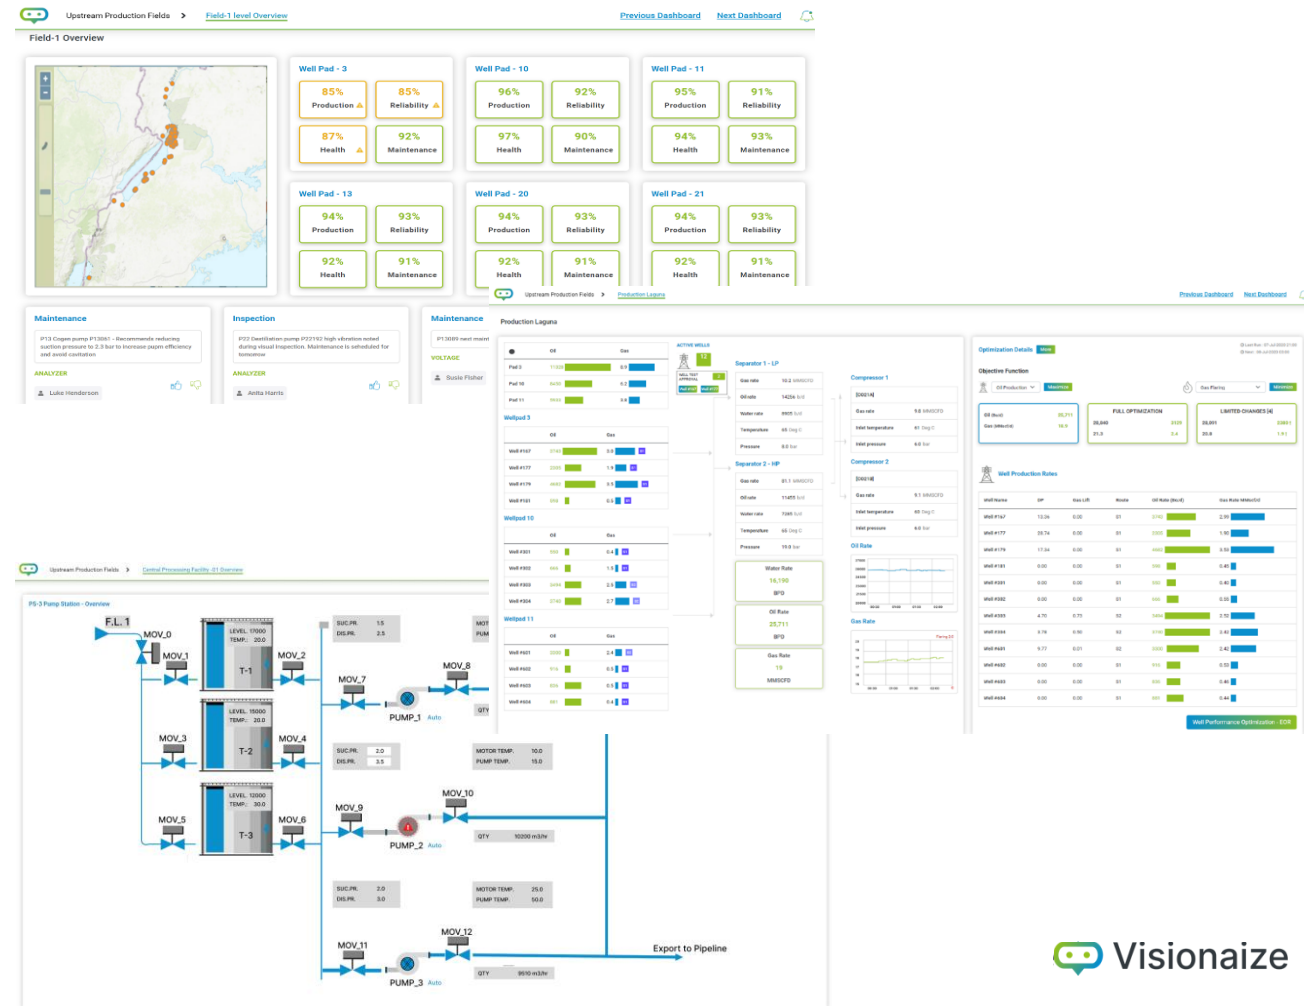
Upstream Production Fields > Field-1 level Overview

Previous Dashboard Next Dashboard

Field-1 Overview

Well Pad - 3
85% Production
85% Reliability
87% Health
92% Maintenance

Well Pad - 10
96% Production
92% Reliability
97% Health
90% Maintenance

Well Pad - 11
95% Production
91% Reliability
94% Health
93% Maintenance

Well Pad - 13
94% Production
93% Reliability
92% Health
91% Maintenance

Well Pad - 20
94% Production
93% Reliability
92% Health
91% Maintenance

Well Pad - 21
94% Production
93% Reliability
92% Health
91% Maintenance

Maintenance
P13 Cogen pump P13061 - Recommends reducing suction pressure to 2.3 bar to increase pupm efficiency and avoid cavitation
ANALYZER
Luke Henderson

Inspection
P22 Destillation pump P22192 high vibration noted during visual inspection. Maintenance is scheduled for tomorrow
ANALYZER
Anita Harris

Maintenance
P13089 next maint
VOLTAGE
Susie Fisher

Upstream Production Fields > Production Laguna

Previous Dashboard Next Dashboard

Production Laguna

Oil Gas
Pad 3
Pad 10
Pad 11

Wellpad 3
Wellpad 10
Wellpad 11

ACTIVE WELLS
12

Separator 1 - LP
Gas rate
Oil rate
Water rate
Temperature
Pressure

Separator 2 - HP
Gas rate
Oil rate
Water rate
Temperature
Pressure

Compressor 1
Gas rate
Inlet temperature
Inlet pressure

Compressor 2
Gas rate
Inlet temperature
Inlet pressure

Water Rate
18,190
BPD

Oil Rate
25,711
BPD

Gas Rate
19
MMSCFD

Oil Rate

Gas Rate

Optimization Details

Objective Function
Oil Production Maximize
Gas Flaring Minimize

FULL OPTIMIZATION
LIMITED CHANGES (4)

Well Production Rates

Well Performance Optimization - EOR

Upstream Production Fields > Central Processing Facility-01 Overview

PS-3 Pump Station - Overview

F.L. 1
MOV_0
MOV_1
MOV_2
MOV_3
MOV_4
MOV_5
MOV_6
MOV_7
MOV_8
MOV_9
MOV_10
MOV_11
MOV_12

LEVEL: 17000
TEMP.: 20.0
T-1

LEVEL: 15000
TEMP.: 20.0
T-2

LEVEL: 12000
TEMP.: 30.0
T-3

SUC.PR. 1.5
DIS.PR. 2.5

SUC.PR. 2.0
DIS.PR. 3.5

SUC.PR. 2.0
DIS.PR. 3.0

MOTOR TEMP. 10.0
PUMP TEMP. 15.0

MOTOR TEMP. 25.0
PUMP TEMP. 50.0

PUMP_1 Auto
PUMP_2 Auto
PUMP_3 Auto

QTY
QTY 10200 m3/hr
QTY 9510 m3/hr

Export to Pipeline

Visionaize